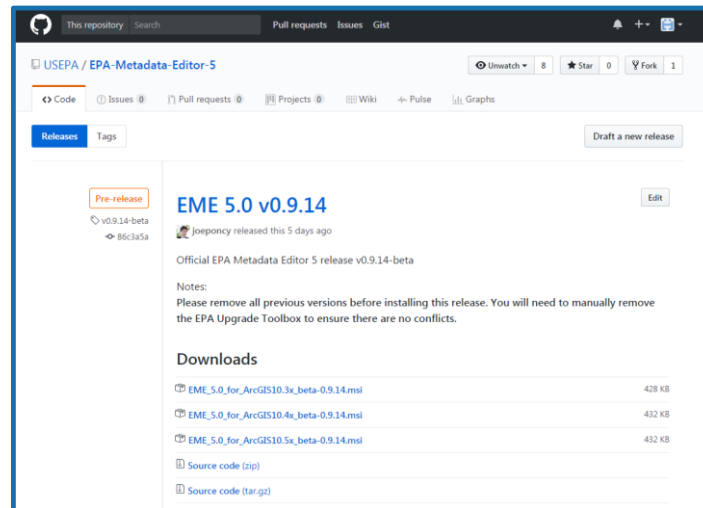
This repository Search Pull requests Issues Gist

USEPA / EPA-Metadata-Editor-5

Unwatch 8 Star 0 Fork 1

Code Issues 0 Pull requests 0 Projects 0 Wiki Pulse Graphs

Releases Tags

Draft a new release

Pre-release

v0.9.14-beta

86c3a5a

EME 5.0 v0.9.14

Edit

joeponcy released this 5 days ago

Official EPA Metadata Editor 5 release v0.9.14-beta

Notes:
Please remove all previous versions before installing this release. You will need to manually remove the EPA Upgrade Toolbox to ensure there are no conflicts.

Downloads

EME_5.0_for_ArcGIS10.3x_beta-0.9.14.msi 428 KB

EME_5.0_for_ArcGIS10.4x_beta-0.9.14.msi 432 KB

EME_5.0_for_ArcGIS10.5x_beta-0.9.14.msi 432 KB

Source code (zip)

Source code (tar.gz)